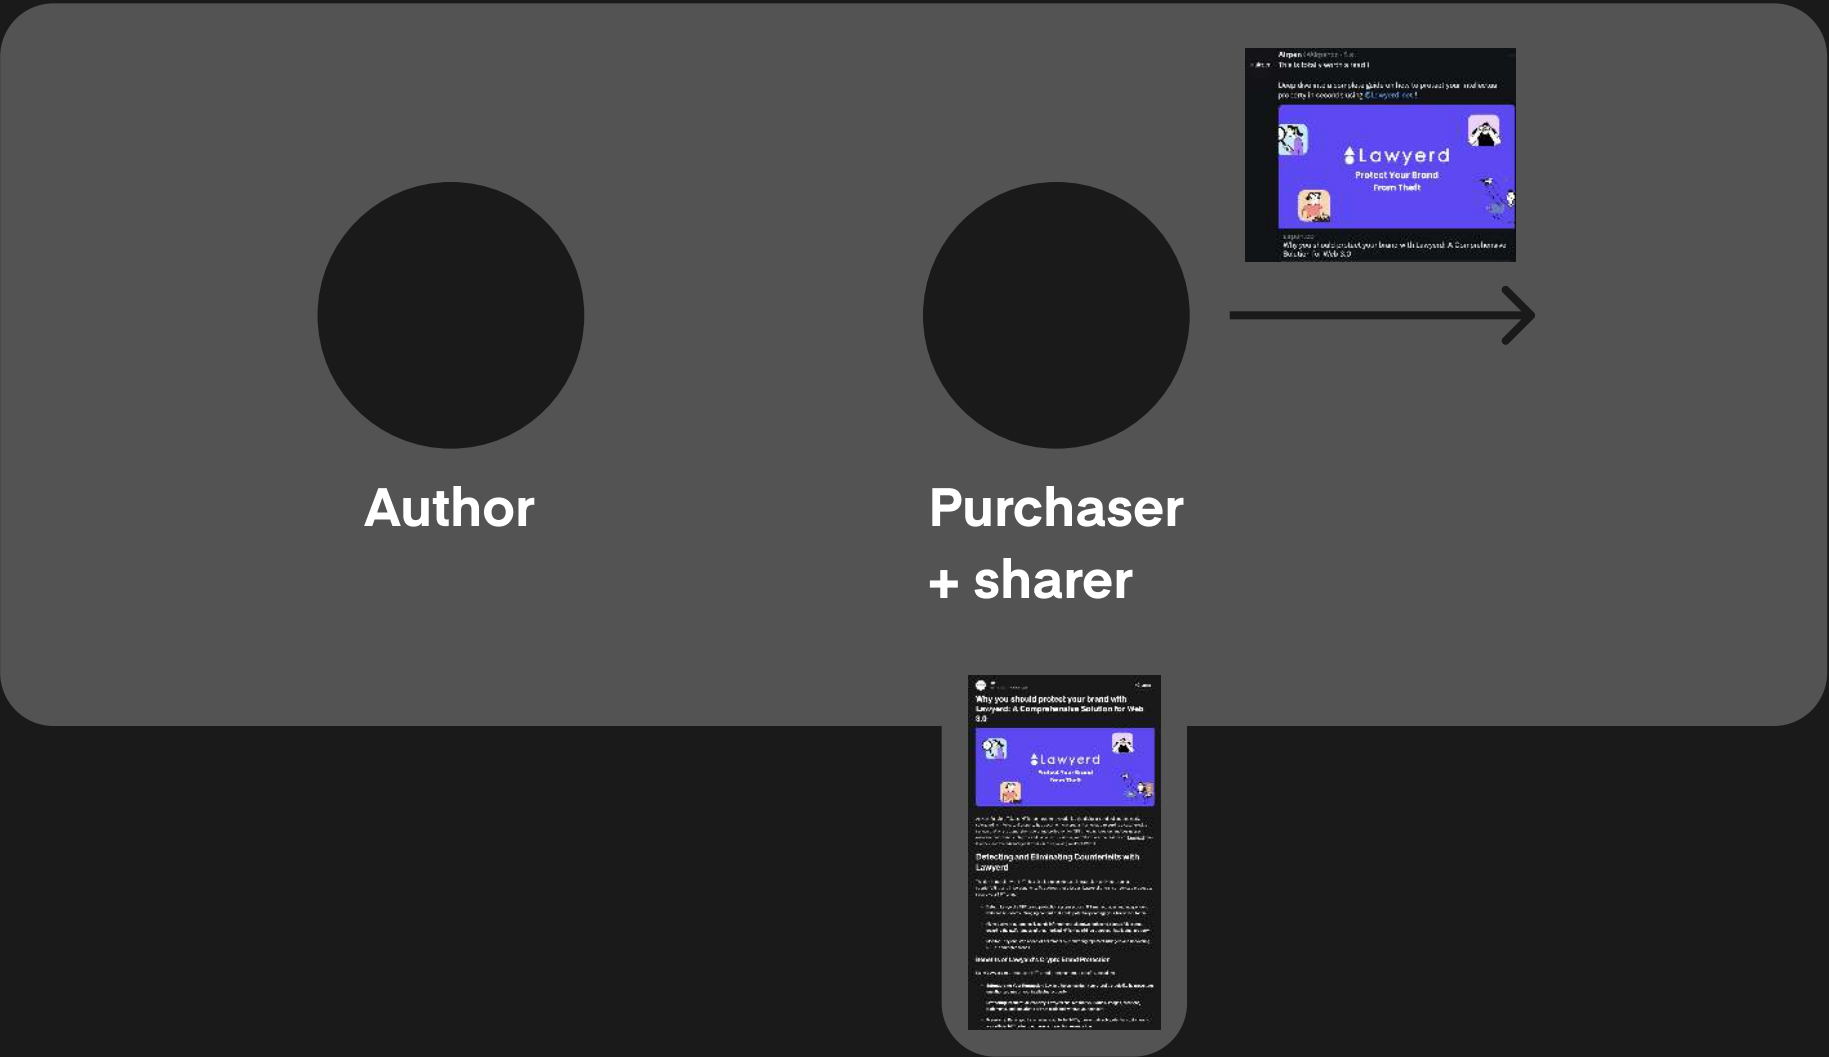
Alrpan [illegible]
This is totally worth a read!

Deep dive into a complete guide on how to protect your intellectual property in seconds using @Lawyerd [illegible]

Lawyerd
Protect Your Brand From Theft

Why you should protect your brand with Lawyerd: A Comprehensive Solution for Web 3.0

Author

Purchaser + sharer

Why you should protect your brand with Lawyerd: A Comprehensive Solution for Web 3.0

Lawyerd
Protect Your Brand From Theft

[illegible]

Detecting and Eliminating Counterfeits with Lawyerd

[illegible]